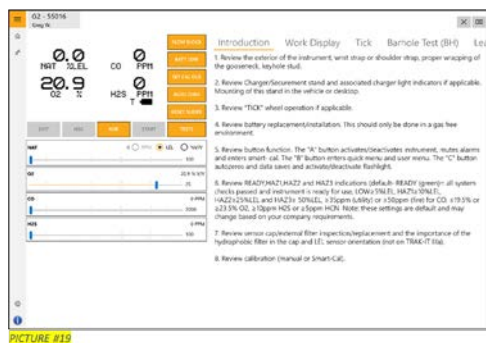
02 - 55016
Greg N

0.0 NAT %LEL
0 CO PPM
20.9 O2 %
0 H2S PPM
T

SILENT ALARM
BATT LOW
SET CAL FLAG
CAL FAILED
BUMP FAILED
RESET ALARMS

EXIT
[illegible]
RUN
START
TESTS

NAT
O PPM ● LEL O %V/V
100

O2
20.9 % V/V
25

CO
0 PPM
1000

H2S
0 PPM
500

Introduction Work Display Tick Barhole Test (BH) Lea

1. Review the exterior of the instrument, wrist strap or shoulder strap, proper wrapping of the gooseneck, keyhole stud.

2. Review Charger/Securement stand and associated charger light indicators if applicable. Mounting of this stand in the vehicle or desktop.

3. Review "TICK" wheel operation if applicable.

4. Review battery replacement/installation. This should only be done in a gas free environment.

5. Review button function. The "A" button activates/deactivates instrument, mutes alarms and enters smart- cal. The "B" button enters quick menu and user menu. The "C" button autozeros and data saves and activate/deactivate flashlight.

6. Review READY,HAZ1,HAZ2 and HAZ3 indications (default- READY (green)= all system checks passed and instrument is ready for use, LOW≥5%LEL, HAZ1≥10%LEL, HAZ2≥25%LEL and HAZ3≥ 50%LEL, ≥35ppm (Utility) or ≥50ppm (fire) for CO, ≤19.5% or ≥23.5% O2, ≥10ppm H2S or ≥5ppm HCN. Note: these settings are default and may change based on your company requirements.

7. Review sensor cap/external filter inspection/replacement and the importance of the hydrophobic filter in the cap and LEL sensor orientation (not on TRAK-IT IIIa).

8. Review calibration (manual or Smart-Cal).

PICTURE #19